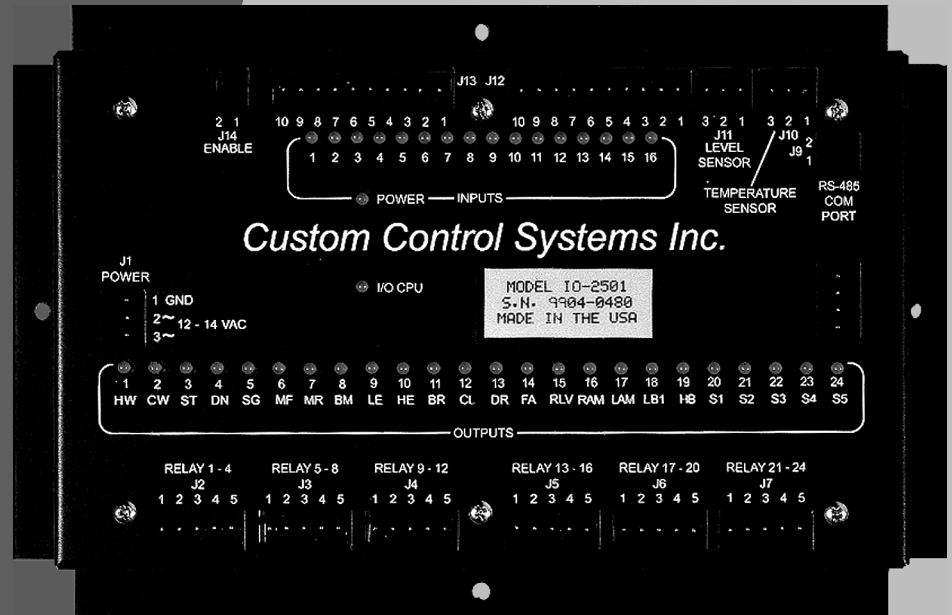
J13 J12

2 1
J14
ENABLE

10 9 8 7 6 5 4 3 2 1

10 9 8 7 6 5 4 3 2 1

1 2 3 4 5 6 7 8 9 10 11 12 13 14 15 16

POWER — INPUTS

3 2 1
J11
LEVEL
SENSOR

3 2 1
J10
J9 2 1

TEMPERATURE
SENSOR

RS-485
COM
PORT

Custom Control Systems Inc.

J1
POWER

1 GND
2~ 12 - 14 VAC
3~

I/O CPU

MODEL IO-2501
S.N. 9904-0480
MADE IN THE USA

| 1 | 2 | 3 | 4 | 5 | 6 | 7 | 8 | 9 | 10 | 11 | 12 | 13 | 14 | 15 | 16 | 17 | 18 | 19 | 20 | 21 | 22 | 23 | 24 |
|---|---|---|---|---|---|---|---|---|---|---|---|---|---|---|---|---|---|---|---|---|---|---|---|
| HW | CW | ST | DN | SG | MF | MR | BM | LE | HE | BR | CL | DR | FA | RLV | RAM | LAM | LB1 | HB | S1 | S2 | S3 | S4 | S5 |

OUTPUTS

RELAY 1 - 4
J2
1 2 3 4 5

RELAY 5 - 8
J3
1 2 3 4 5

RELAY 9 - 12
J4
1 2 3 4 5

RELAY 13 - 16
J5
1 2 3 4 5

RELAY 17 - 20
J6
1 2 3 4 5

RELAY 21 - 24
J7
1 2 3 4 5